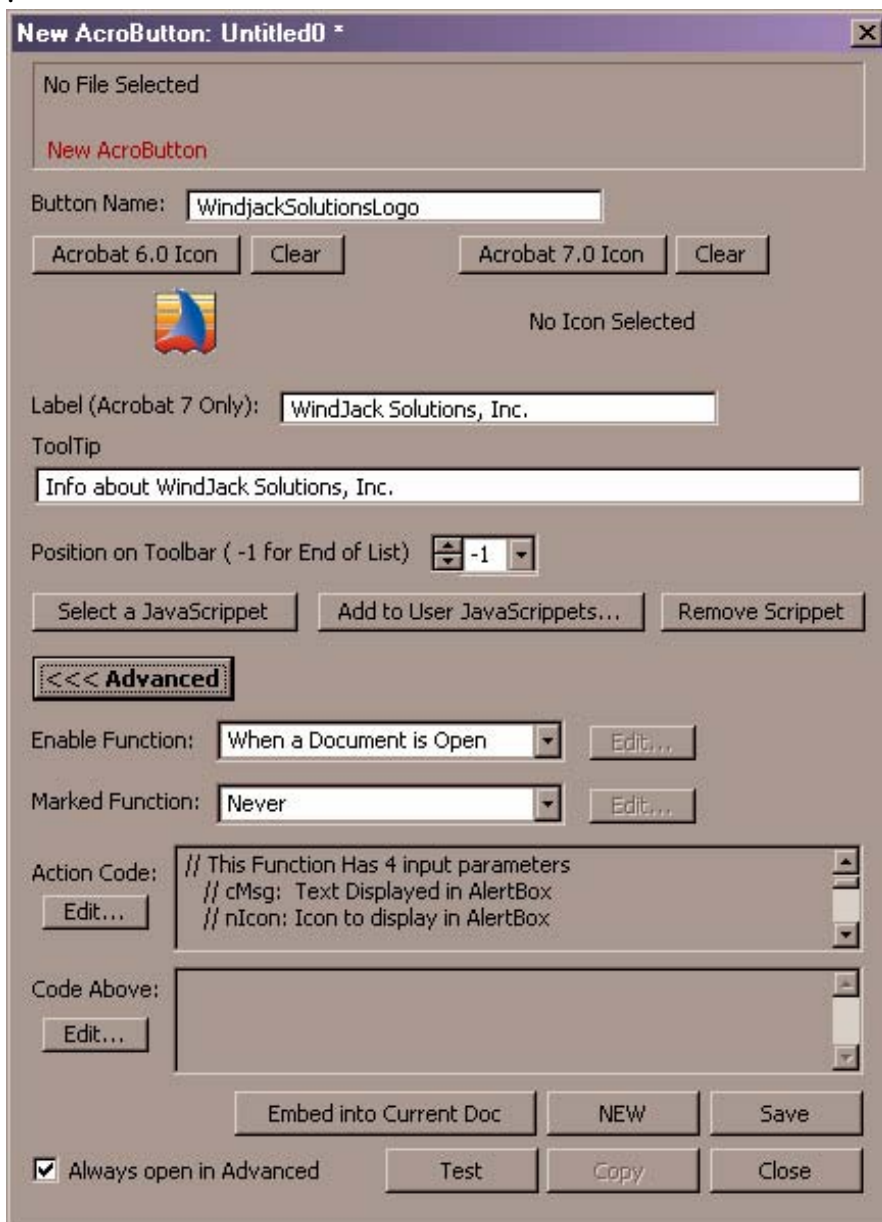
New AcroButton: Untitled0 *

No File Selected

New AcroButton

Button Name: WindjackSolutionsLogo

Acrobat 6.0 Icon Clear Acrobat 7.0 Icon Clear

No Icon Selected

Label (Acrobat 7 Only): WindJack Solutions, Inc.

ToolTip

Info about WindJack Solutions, Inc.

Position on Toolbar ( -1 for End of List) -1

Select a JavaScrippet Add to User JavaScrippets... Remove Scrippet

<<< Advanced

Enable Function: When a Document is Open Edit...

Marked Function: Never Edit...

Action Code: Edit...

// This Function Has 4 input parameters
// cMsg: Text Displayed in AlertBox
// nIcon: Icon to display in AlertBox

Code Above: Edit...

Embed into Current Doc NEW Save

Always open in Advanced Test Copy Close